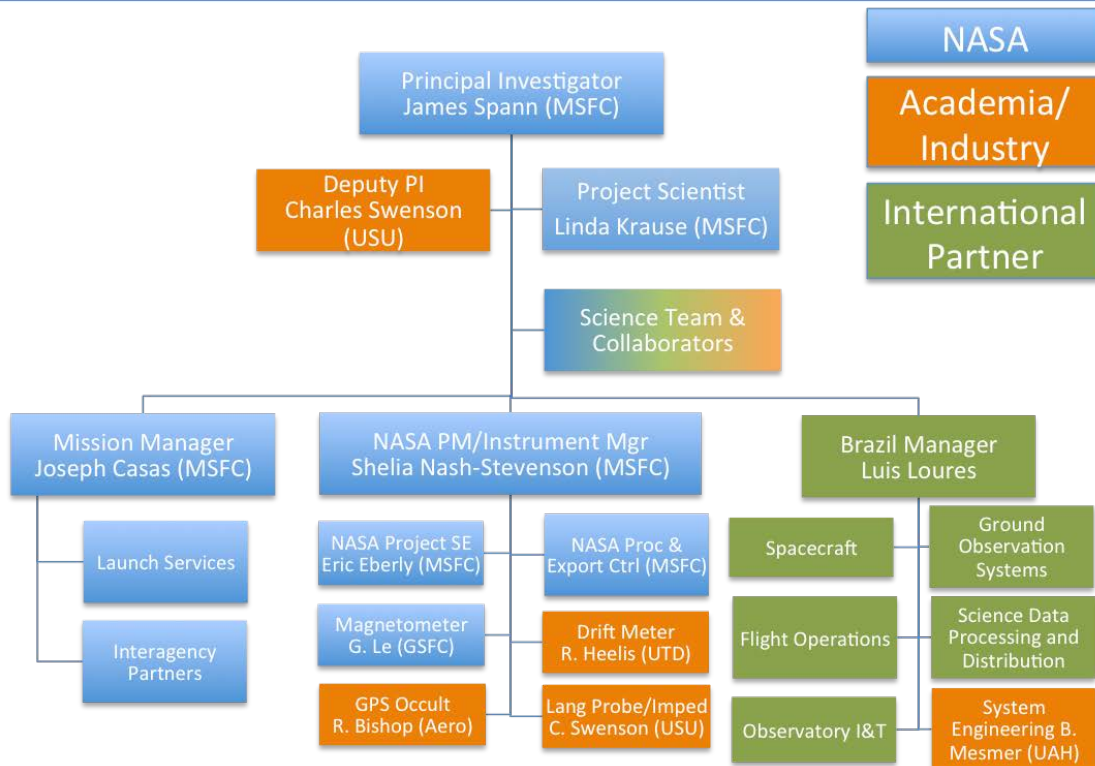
NASA

Academia/ Industry

International Partner

Principal Investigator James Spann (MSFC)

Deputy PI Charles Swenson (USU)

Project Scientist Linda Krause (MSFC)

Science Team & Collaborators

Mission Manager Joseph Casas (MSFC)

NASA PM/Instrument Mgr Shelia Nash-Stevenson (MSFC)

Brazil Manager Luis Loures

Launch Services

Interagency Partners

NASA Project SE Eric Eberly (MSFC)

NASA Proc & Export Ctrl (MSFC)

Magnetometer G. Le (GSFC)

Drift Meter R. Heelis (UTD)

GPS Occult R. Bishop (Aero)

Lang Probe/Imped C. Swenson (USU)

Spacecraft

Ground Observation Systems

Flight Operations

Science Data Processing and Distribution

Observatory I&T

System Engineering B. Mesmer (UAH)